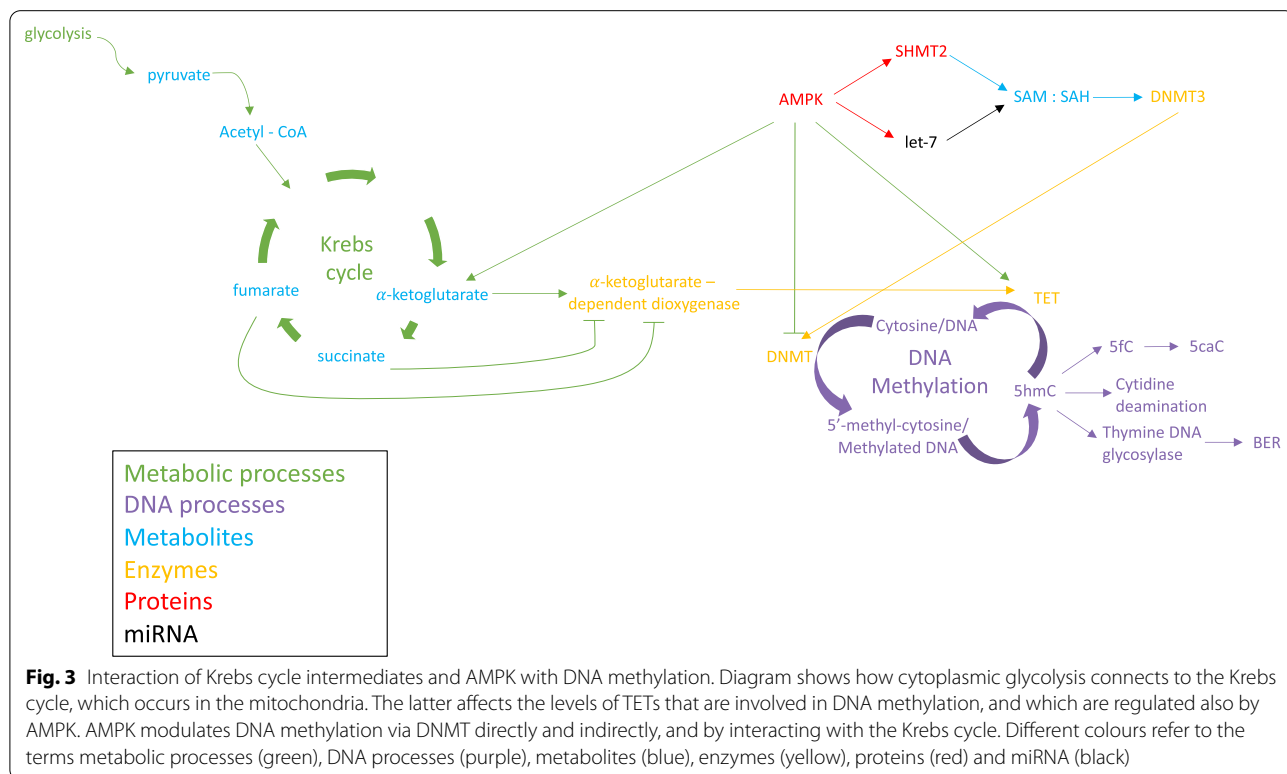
glycolysis

pyruvate

Acetyl - CoA

Krebs cycle

fumarate

$\alpha$-ketoglutarate

succinate

$\alpha$-ketoglutarate – dependent dioxygenase

AMPK

SHMT2

let-7

SAM : SAH

DNMT3

TET

DNMT

Cytosine/DNA

DNA Methylation

5hmC

5'-methyl-cytosine/ Methylated DNA

5fC

5caC

Cytidine deamination

Thymine DNA glycosylase

BER

Metabolic processes
DNA processes
Metabolites
Enzymes
Proteins
miRNA

**Fig. 3** Interaction of Krebs cycle intermediates and AMPK with DNA methylation. Diagram shows how cytoplasmic glycolysis connects to the Krebs cycle, which occurs in the mitochondria. The latter affects the levels of TETs that are involved in DNA methylation, and which are regulated also by AMPK. AMPK modulates DNA methylation via DNMT directly and indirectly, and by interacting with the Krebs cycle. Different colours refer to the terms metabolic processes (green), DNA processes (purple), metabolites (blue), enzymes (yellow), proteins (red) and miRNA (black)